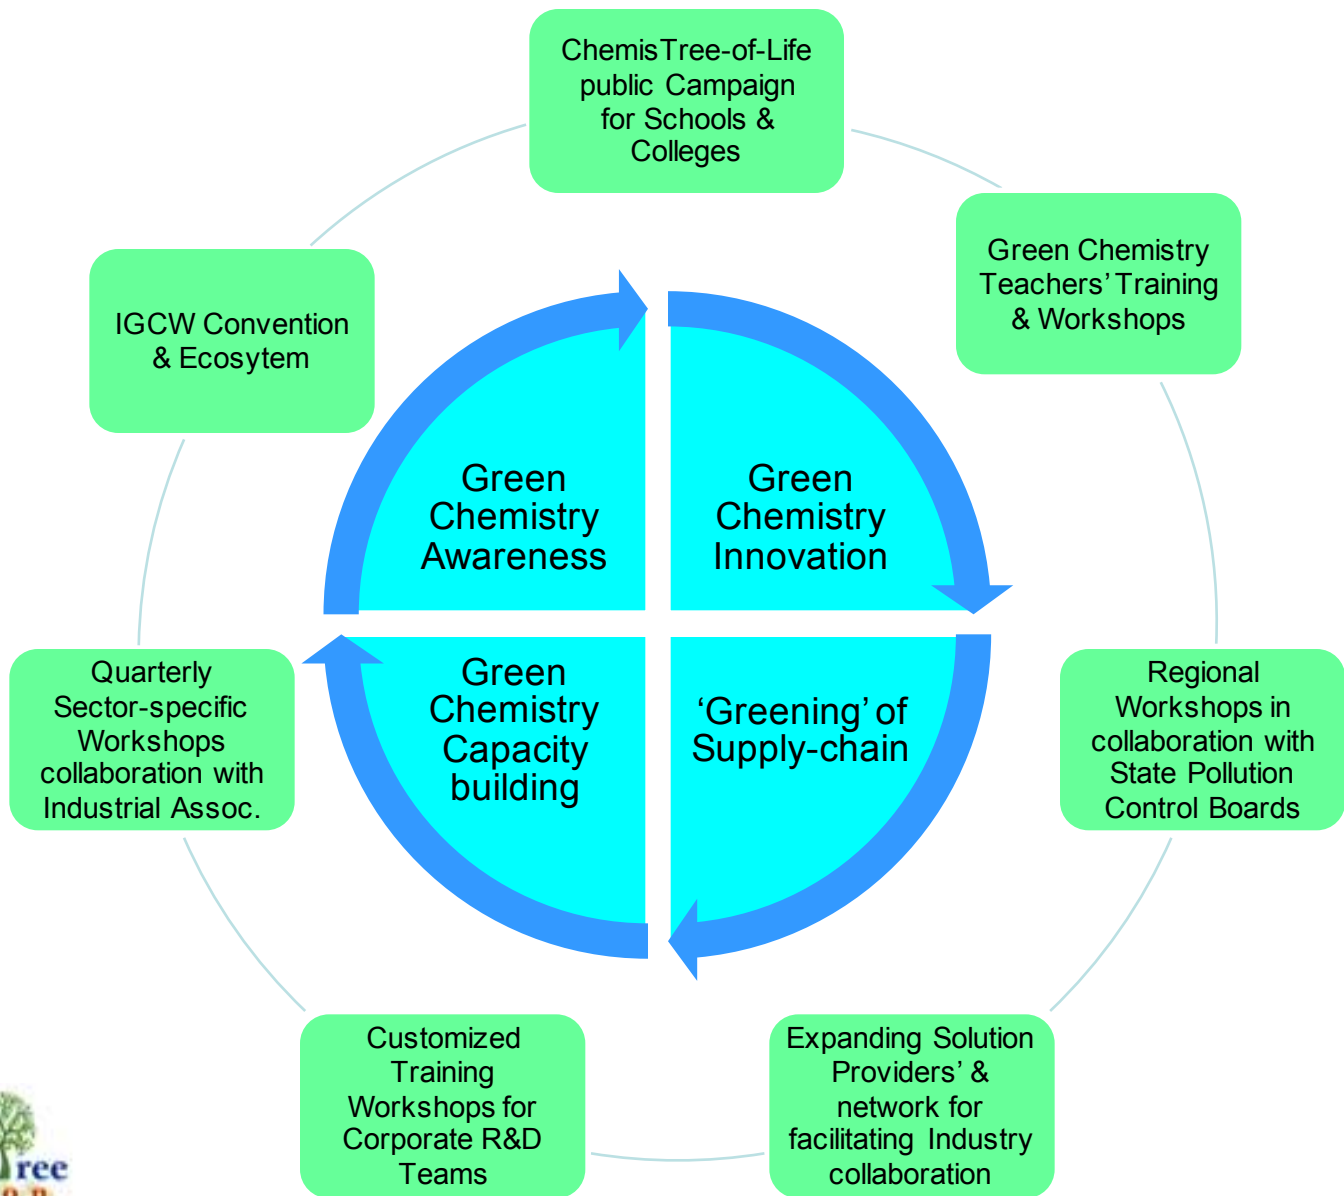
ChemisTree-of-Life public Campaign for Schools & Colleges

Green Chemistry Teachers' Training & Workshops

Regional Workshops in collaboration with State Pollution Control Boards

Expanding Solution Providers' & network for facilitating Industry collaboration

Customized Training Workshops for Corporate R&D Teams

Quarterly Sector-specific Workshops collaboration with Industrial Assoc.

IGCW Convention & Ecosytem

Green Chemistry Awareness

Green Chemistry Innovation

'Greening' of Supply-chain

Green Chemistry Capacity building

ree